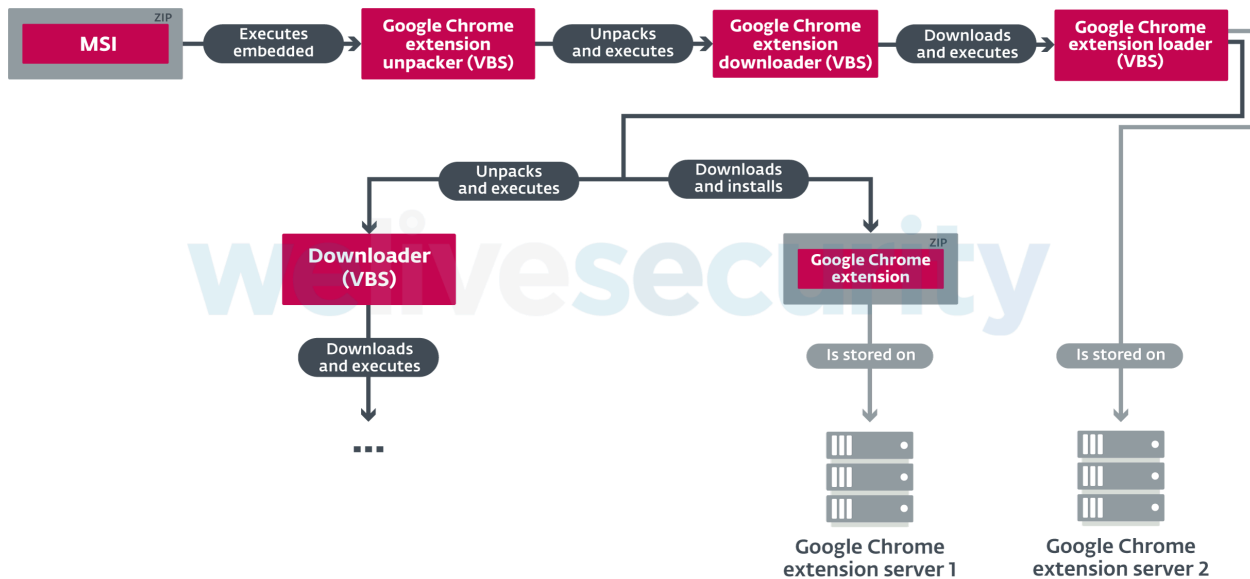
ZIP
MSI

Executes embedded

Google Chrome extension unpacker (VBS)

Unpacks and executes

Google Chrome extension downloader (VBS)

Downloads and executes

Google Chrome extension loader (VBS)

Unpacks and executes

Downloads and installs

welivesecurity

Downloader (VBS)

ZIP
Google Chrome extension

Downloads and executes

...

Is stored on

Is stored on

Google Chrome extension server 1

Google Chrome extension server 2